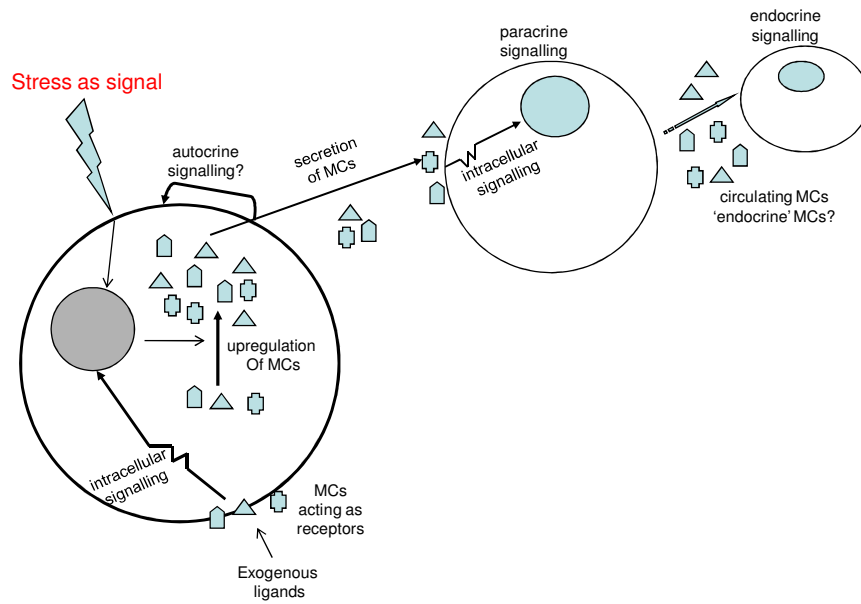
Stress as signal

autocrine signalling?

secretion of MCs

paracrine signalling

intracellular signalling

endocrine signalling

circulating MCs 'endocrine' MCs?

upregulation Of MCs

intracellular signalling

MCs acting as receptors

Exogenous ligands